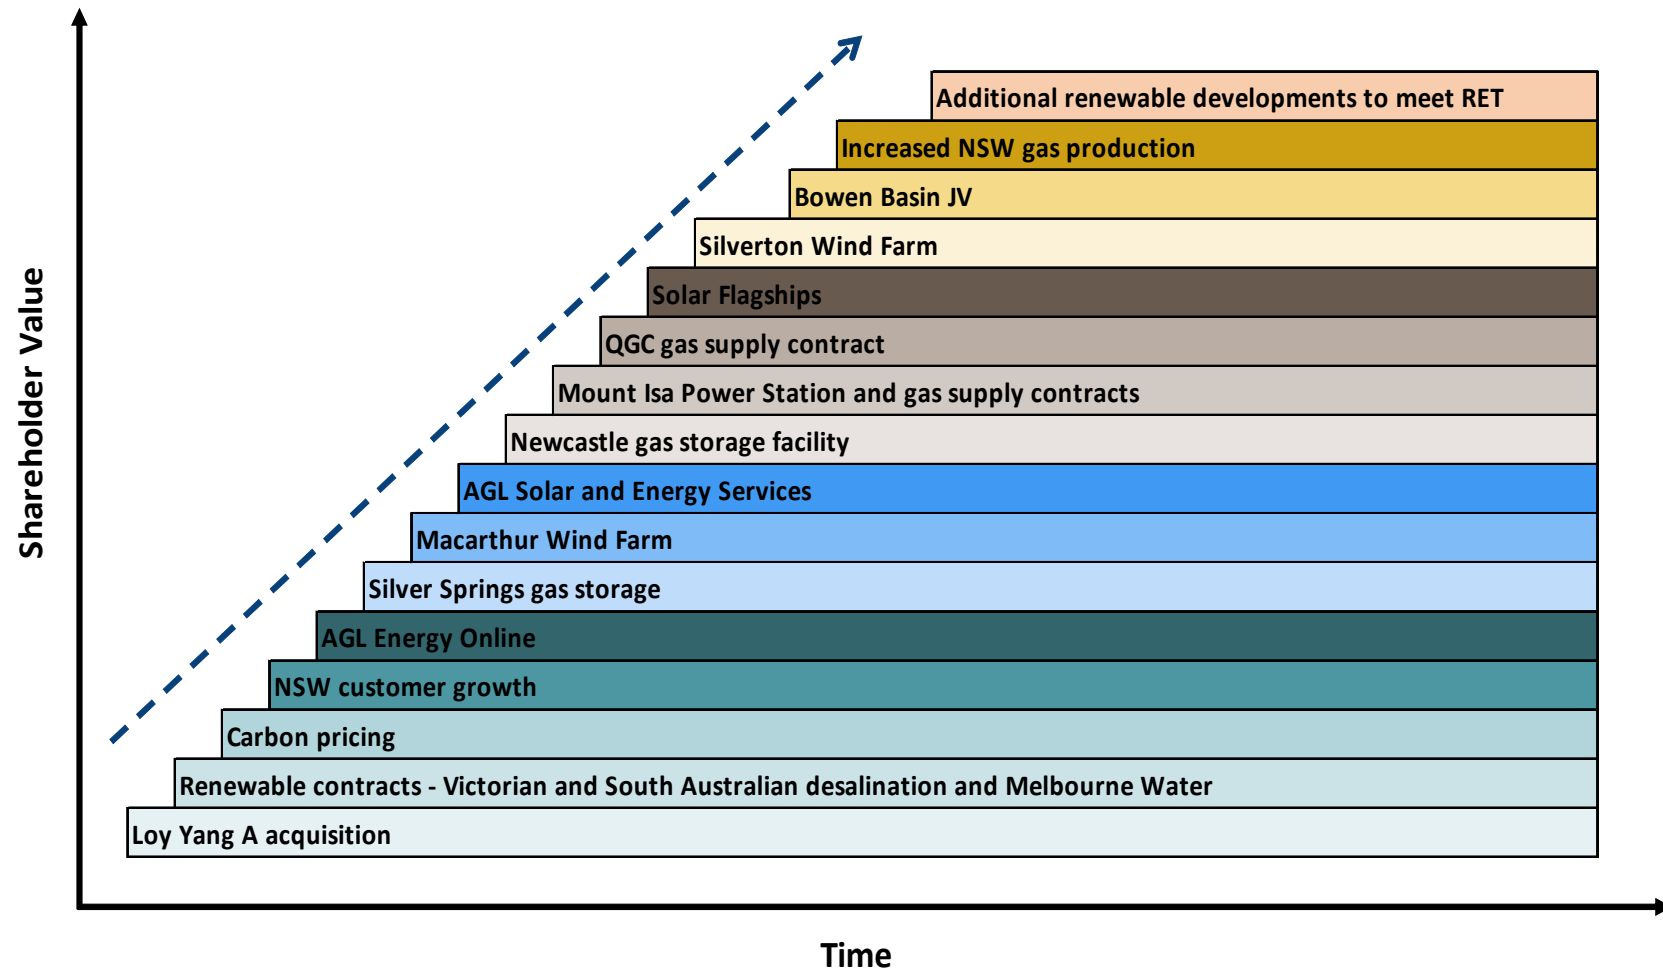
Shareholder Value

Additional renewable developments to meet RET
Increased NSW gas production
Bowen Basin JV
Silverton Wind Farm
Solar Flagships
QGC gas supply contract
Mount Isa Power Station and gas supply contracts
Newcastle gas storage facility
AGL Solar and Energy Services
Macarthur Wind Farm
Silver Springs gas storage
AGL Energy Online
NSW customer growth
Carbon pricing
Renewable contracts - Victorian and South Australian desalination and Melbourne Water
Loy Yang A acquisition

Time